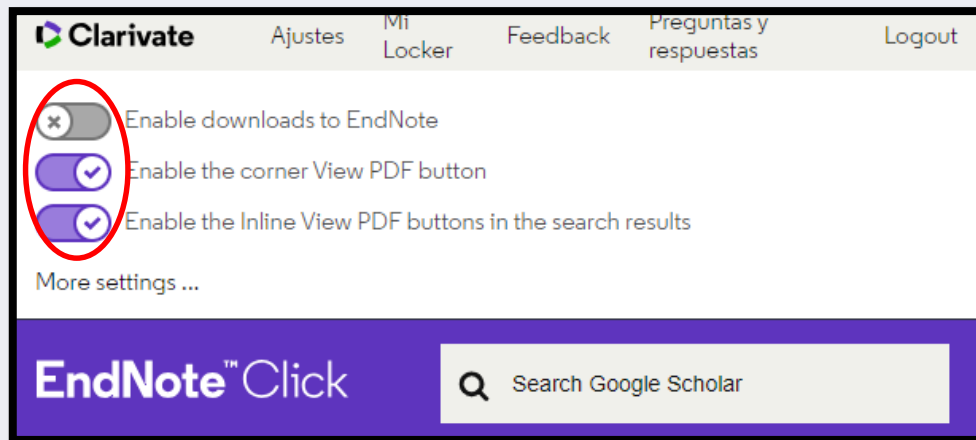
Clarivate Ajustes Mi Locker Feedback Preguntas y respuestas Logout

Enable downloads to EndNote

Enable the corner View PDF button

Enable the Inline View PDF buttons in the search results

More settings ...

EndNote™ Click

Search Google Scholar